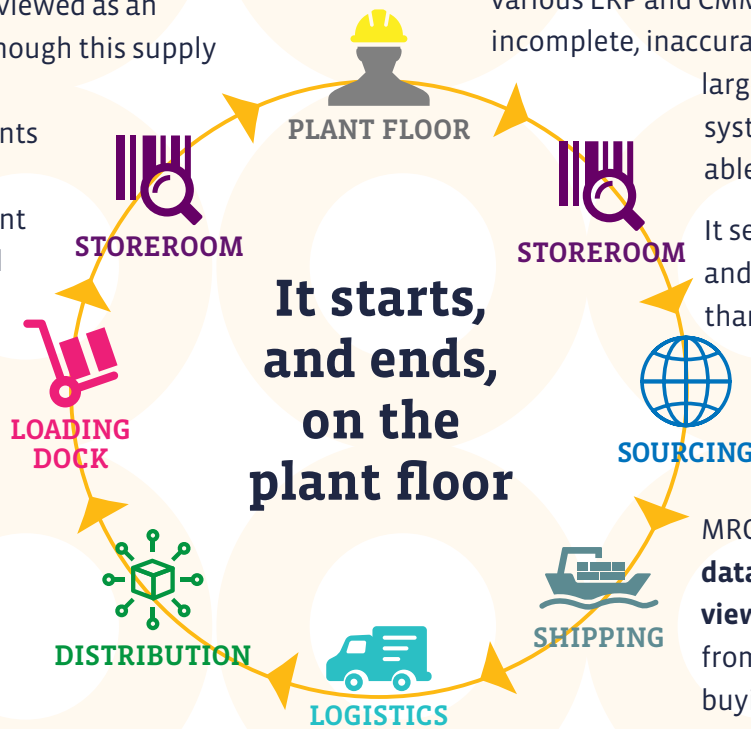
viewed as an
hough this supply

nts

nt

various ERP and CMM
incomplete, inaccura
larg
syst
able
It se
and
thar

PLANT FLOOR

STOREROOM

STOREROOM

It starts, and ends, on the plant floor

SOURCING

LOADING DOCK

DISTRIBUTION

SHIPPING

LOGISTICS

MRC
data
view
fron
buy